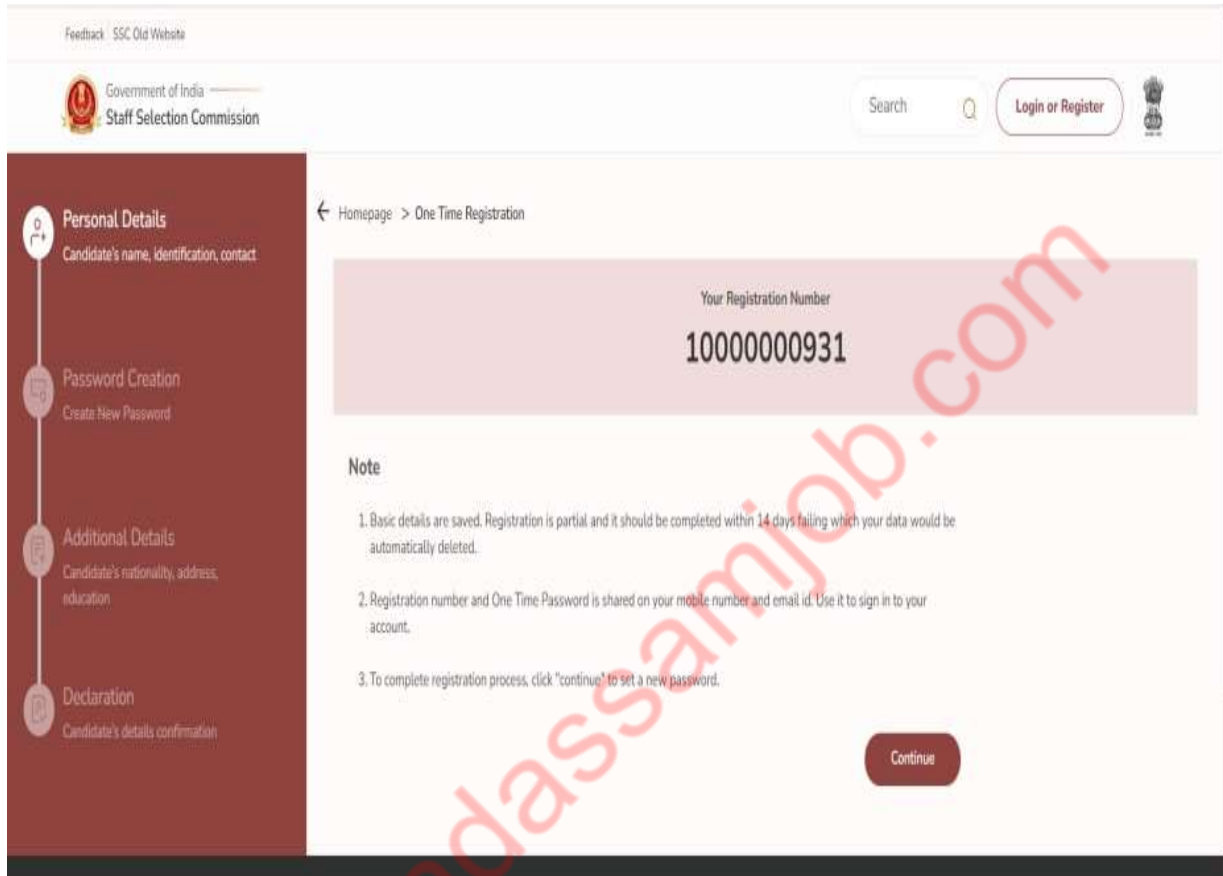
Feedback SSC Old Website

Government of India
Staff Selection Commission

Search

Login or Register

Personal Details
Candidate's name, identification, contact

Password Creation
Create New Password

Additional Details
Candidate's nationality, address, education

Declaration
Candidate's details confirmation

← Homepage > One Time Registration

Your Registration Number
10000000931

Note

1. Basic details are saved. Registration is partial and it should be completed within 14 days failing which your data would be automatically deleted.

2. Registration number and One Time Password is shared on your mobile number and email id. Use it to sign in to your account.

3. To complete registration process, click "continue" to set a new password.

Continue

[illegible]dassamjob.com